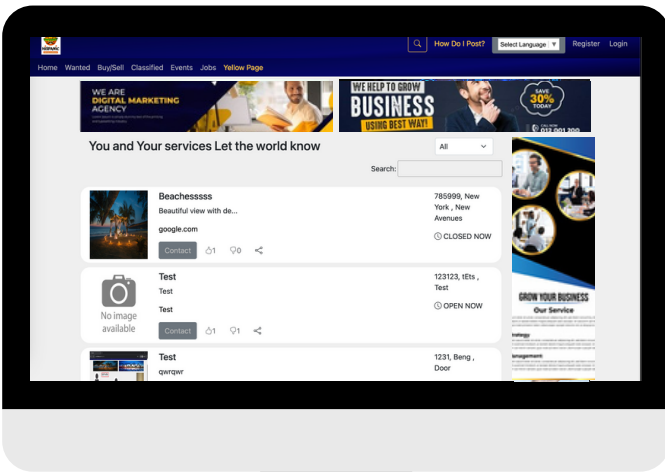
How Do I Post?

Select Language ▼

Register Login

Home Wanted Buy/Sell Classified Events Jobs Yellow Page

WE ARE DIGITAL MARKETING AGENCY

WE HELP TO GROW BUSINESS USING BEST WAY!

SAVE 30% TODAY

You and Your services Let the world know

All

Search:

Beachessssss

Beautiful view with de...

google.com

Contact 1 0

785999, New York , New Avenues

CLOSED NOW

No image available

Test

Test

Test

Contact 1 1

123123, tEts , Test

OPEN NOW

Test

qwrqwr

1231, Beng , Door

GROW YOUR BUSINESS

Our Service